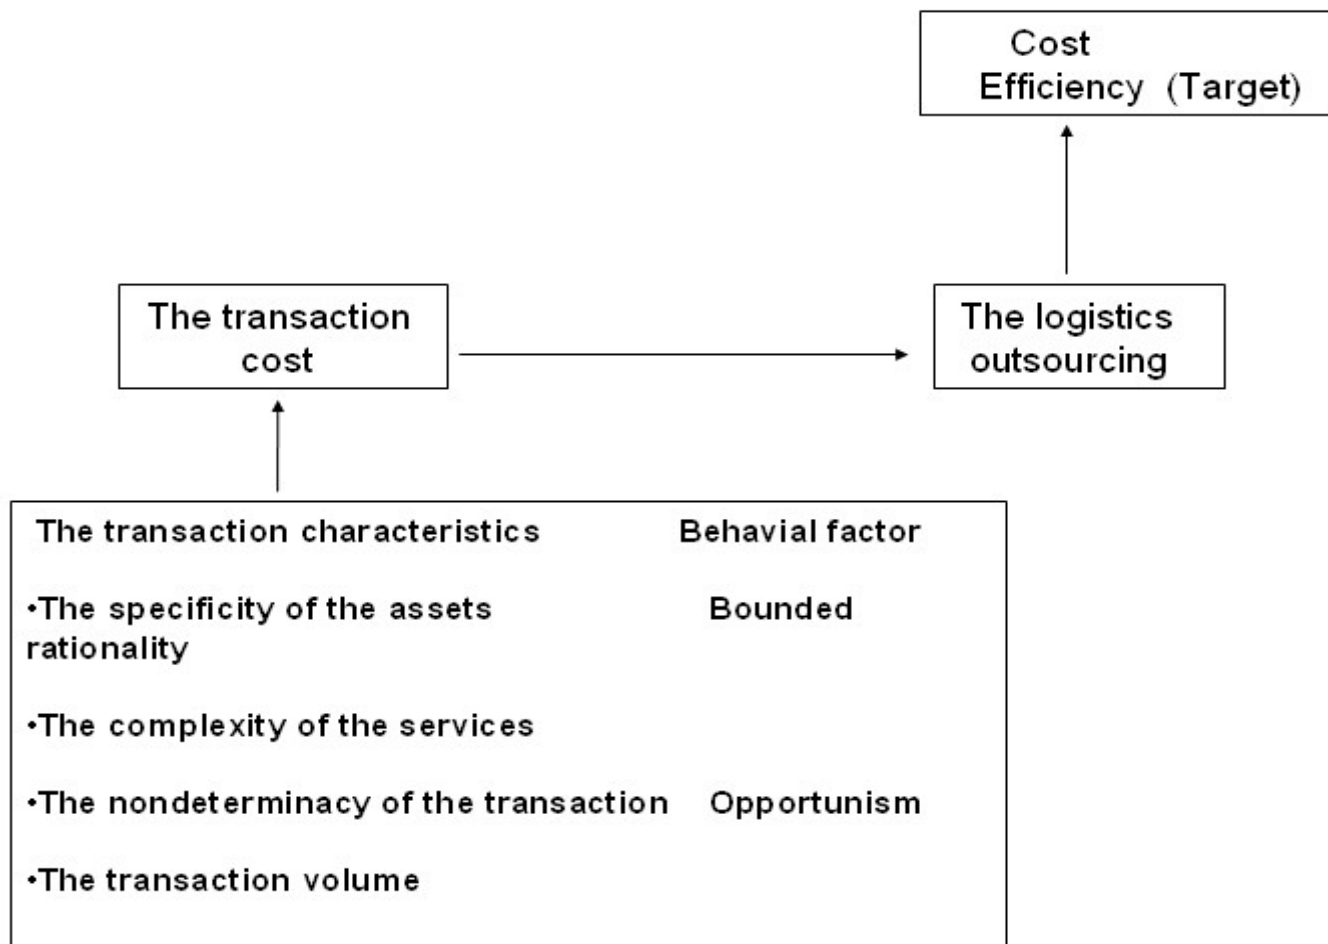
Cost Efficiency (Target)

The transaction cost

The logistics outsourcing

The transaction characteristics

Behavial factor

•The specificity of the assets

Bounded

rationality

•The complexity of the services

•The nondeterminacy of the transaction

Opportunism

•The transaction volume